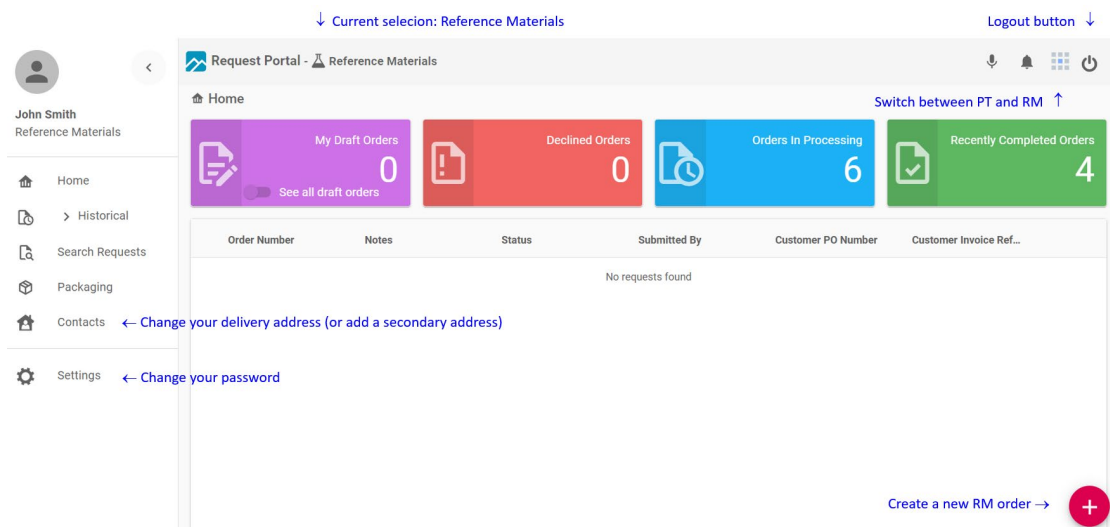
↓ Current selecion: Reference Materials

Logout button ↓

John Smith
Reference Materials

Home

> Historical

Search Requests

Packaging

Contacts ← Change your delivery address (or add a secondary address)

Settings ← Change your password

Request Portal - Reference Materials

Home

Switch between PT and RM ↑

My Draft Orders
0
See all draft orders

Declined Orders
0

Orders In Processing
6

Recently Completed Orders
4

| Order Number | Notes | Status | Submitted By | Customer PO Number | Customer Invoice Ref... |
|---|---|---|---|---|---|

No requests found

Create a new RM order →

+